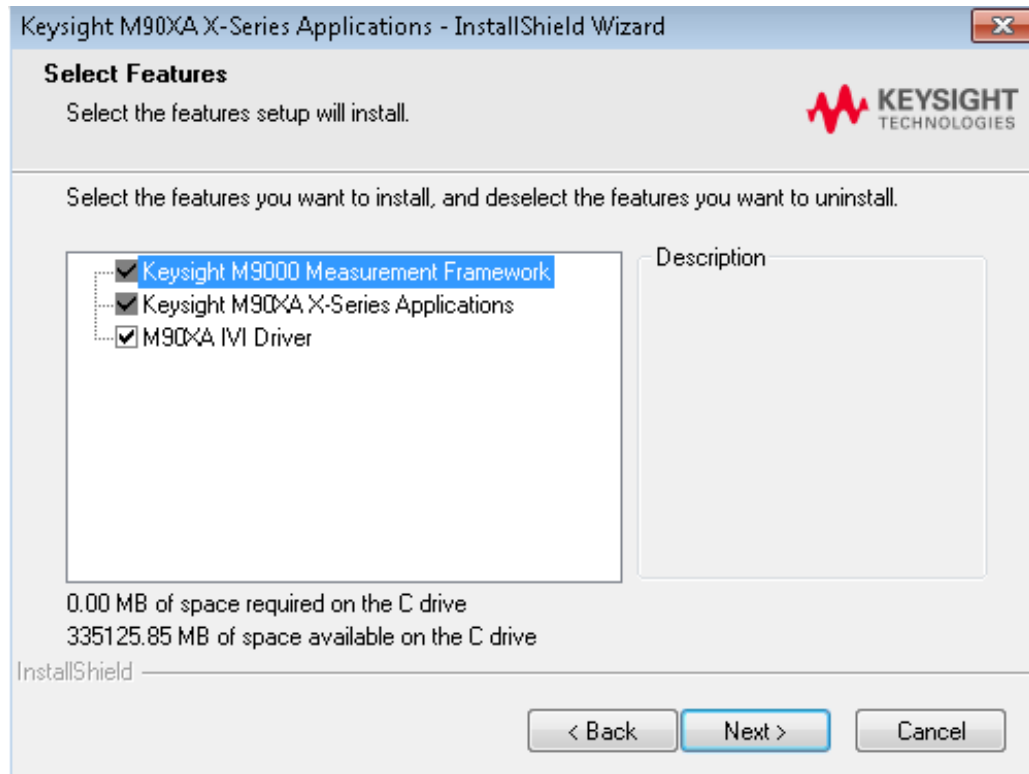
Keysight M90XA X-Series Applications - InstallShield Wizard

Select Features

Select the features setup will install.

KEYSIGHT TECHNOLOGIES

Select the features you want to install, and deselect the features you want to uninstall.

Keysight M9000 Measurement Framework
Keysight M90XA X-Series Applications
M90XA IVI Driver

Description

0.00 MB of space required on the C drive
335125.85 MB of space available on the C drive

InstallShield

< Back
Next >
Cancel